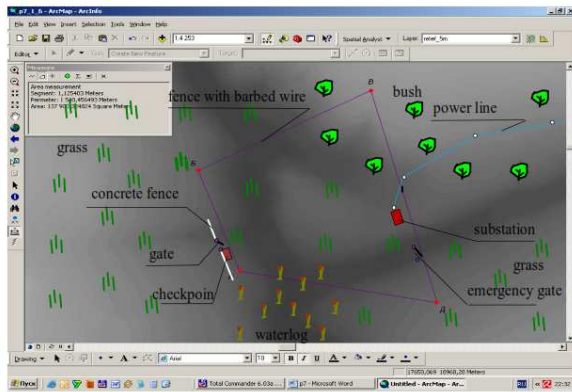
p7_1_6 - ArcMap - ArcInfo

File Edit View Insert Selection Tools Window Help

1:4 253

Spatial Analyst

Layer: relief_5m

Editor

Create New Feature

Target:

Measure

Area measurement
Segment: 1,125403 Meters
Perimeter: 1 560,450493 Meters
Area: 137 903,016024 Square Meters

fence with barbed wire

bush

power line

grass

concrete fence

substation

gate

grass

checkpoin

emergency gate

waterlog

Drawing

Arial

10

B I U

17950,069 10968,20 Meters

Пуск

Total Commander 6.03a ...

p7 - Microsoft Word

Untitled - ArcMap - Ar...

RU

22:32